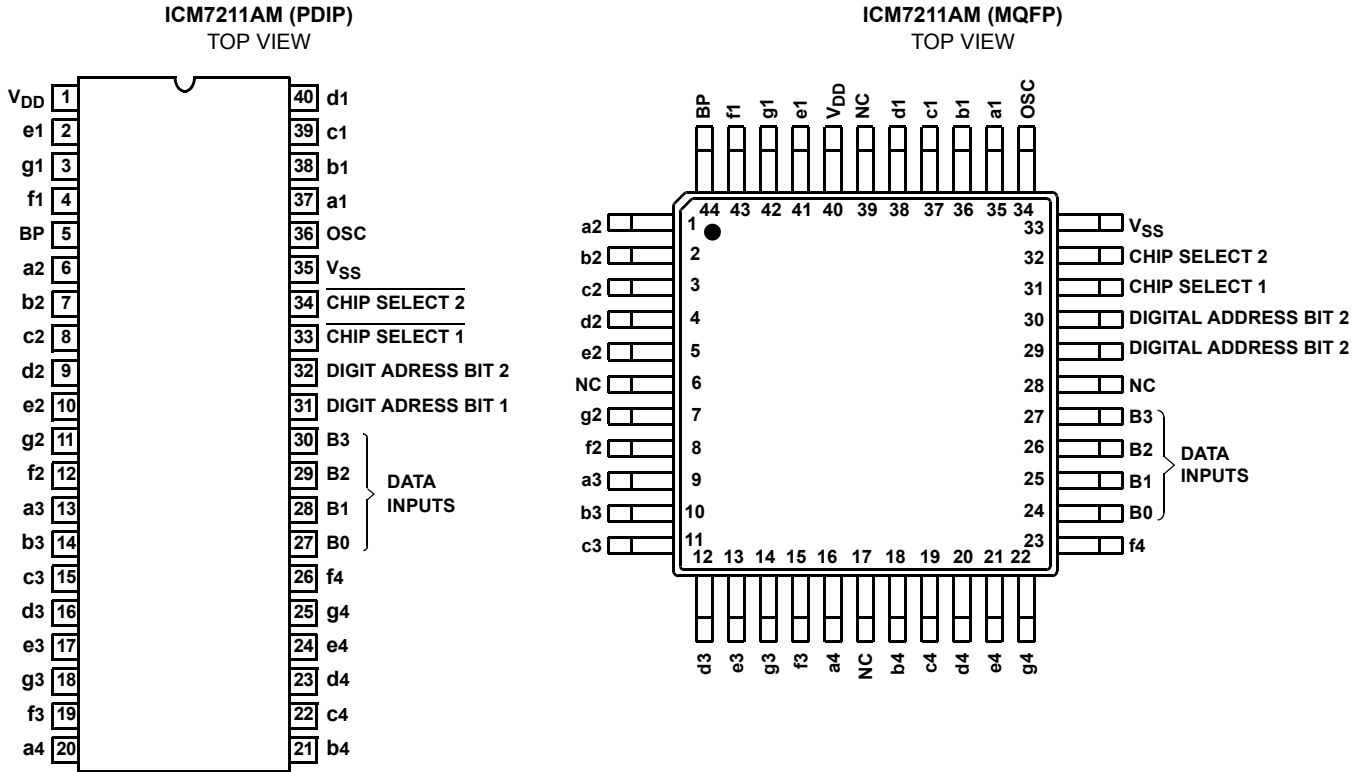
ICM7211AM (PDIP)
TOP VIEW

$V_{DD}$ 1
e1 2
g1 3
f1 4
BP 5
a2 6
b2 7
c2 8
d2 9
e2 10
g2 11
f2 12
a3 13
b3 14
c3 15
d3 16
e3 17
g3 18
f3 19
a4 20

40 d1
39 c1
38 b1
37 a1
36 OSC
35 $V_{SS}$
34 $\overline{\text{CHIP SELECT 2}}$
33 $\overline{\text{CHIP SELECT 1}}$
32 DIGIT ADRESS BIT 2
31 DIGIT ADRESS BIT 1
30 B3
29 B2
28 B1
27 B0
DATA INPUTS
26 f4
25 g4
24 e4
23 d4
22 c4
21 b4

ICM7211AM (MQFP)
TOP VIEW

BP f1 g1 e1 $V_{DD}$ NC d1 c1 b1 a1 OSC
44 43 42 41 40 39 38 37 36 35 34

a2 1
b2 2
c2 3
d2 4
e2 5
NC 6
g2 7
f2 8
a3 9
b3 10
c3 11

33 $V_{SS}$
32 CHIP SELECT 2
31 CHIP SELECT 1
30 DIGITAL ADDRESS BIT 2
29 DIGITAL ADDRESS BIT 2
28 NC
27 B3
26 B2
25 B1
24 B0
DATA INPUTS
23 f4

12 13 14 15 16 17 18 19 20 21 22
d3 e3 g3 f3 a4 NC b4 c4 d4 e4 g4